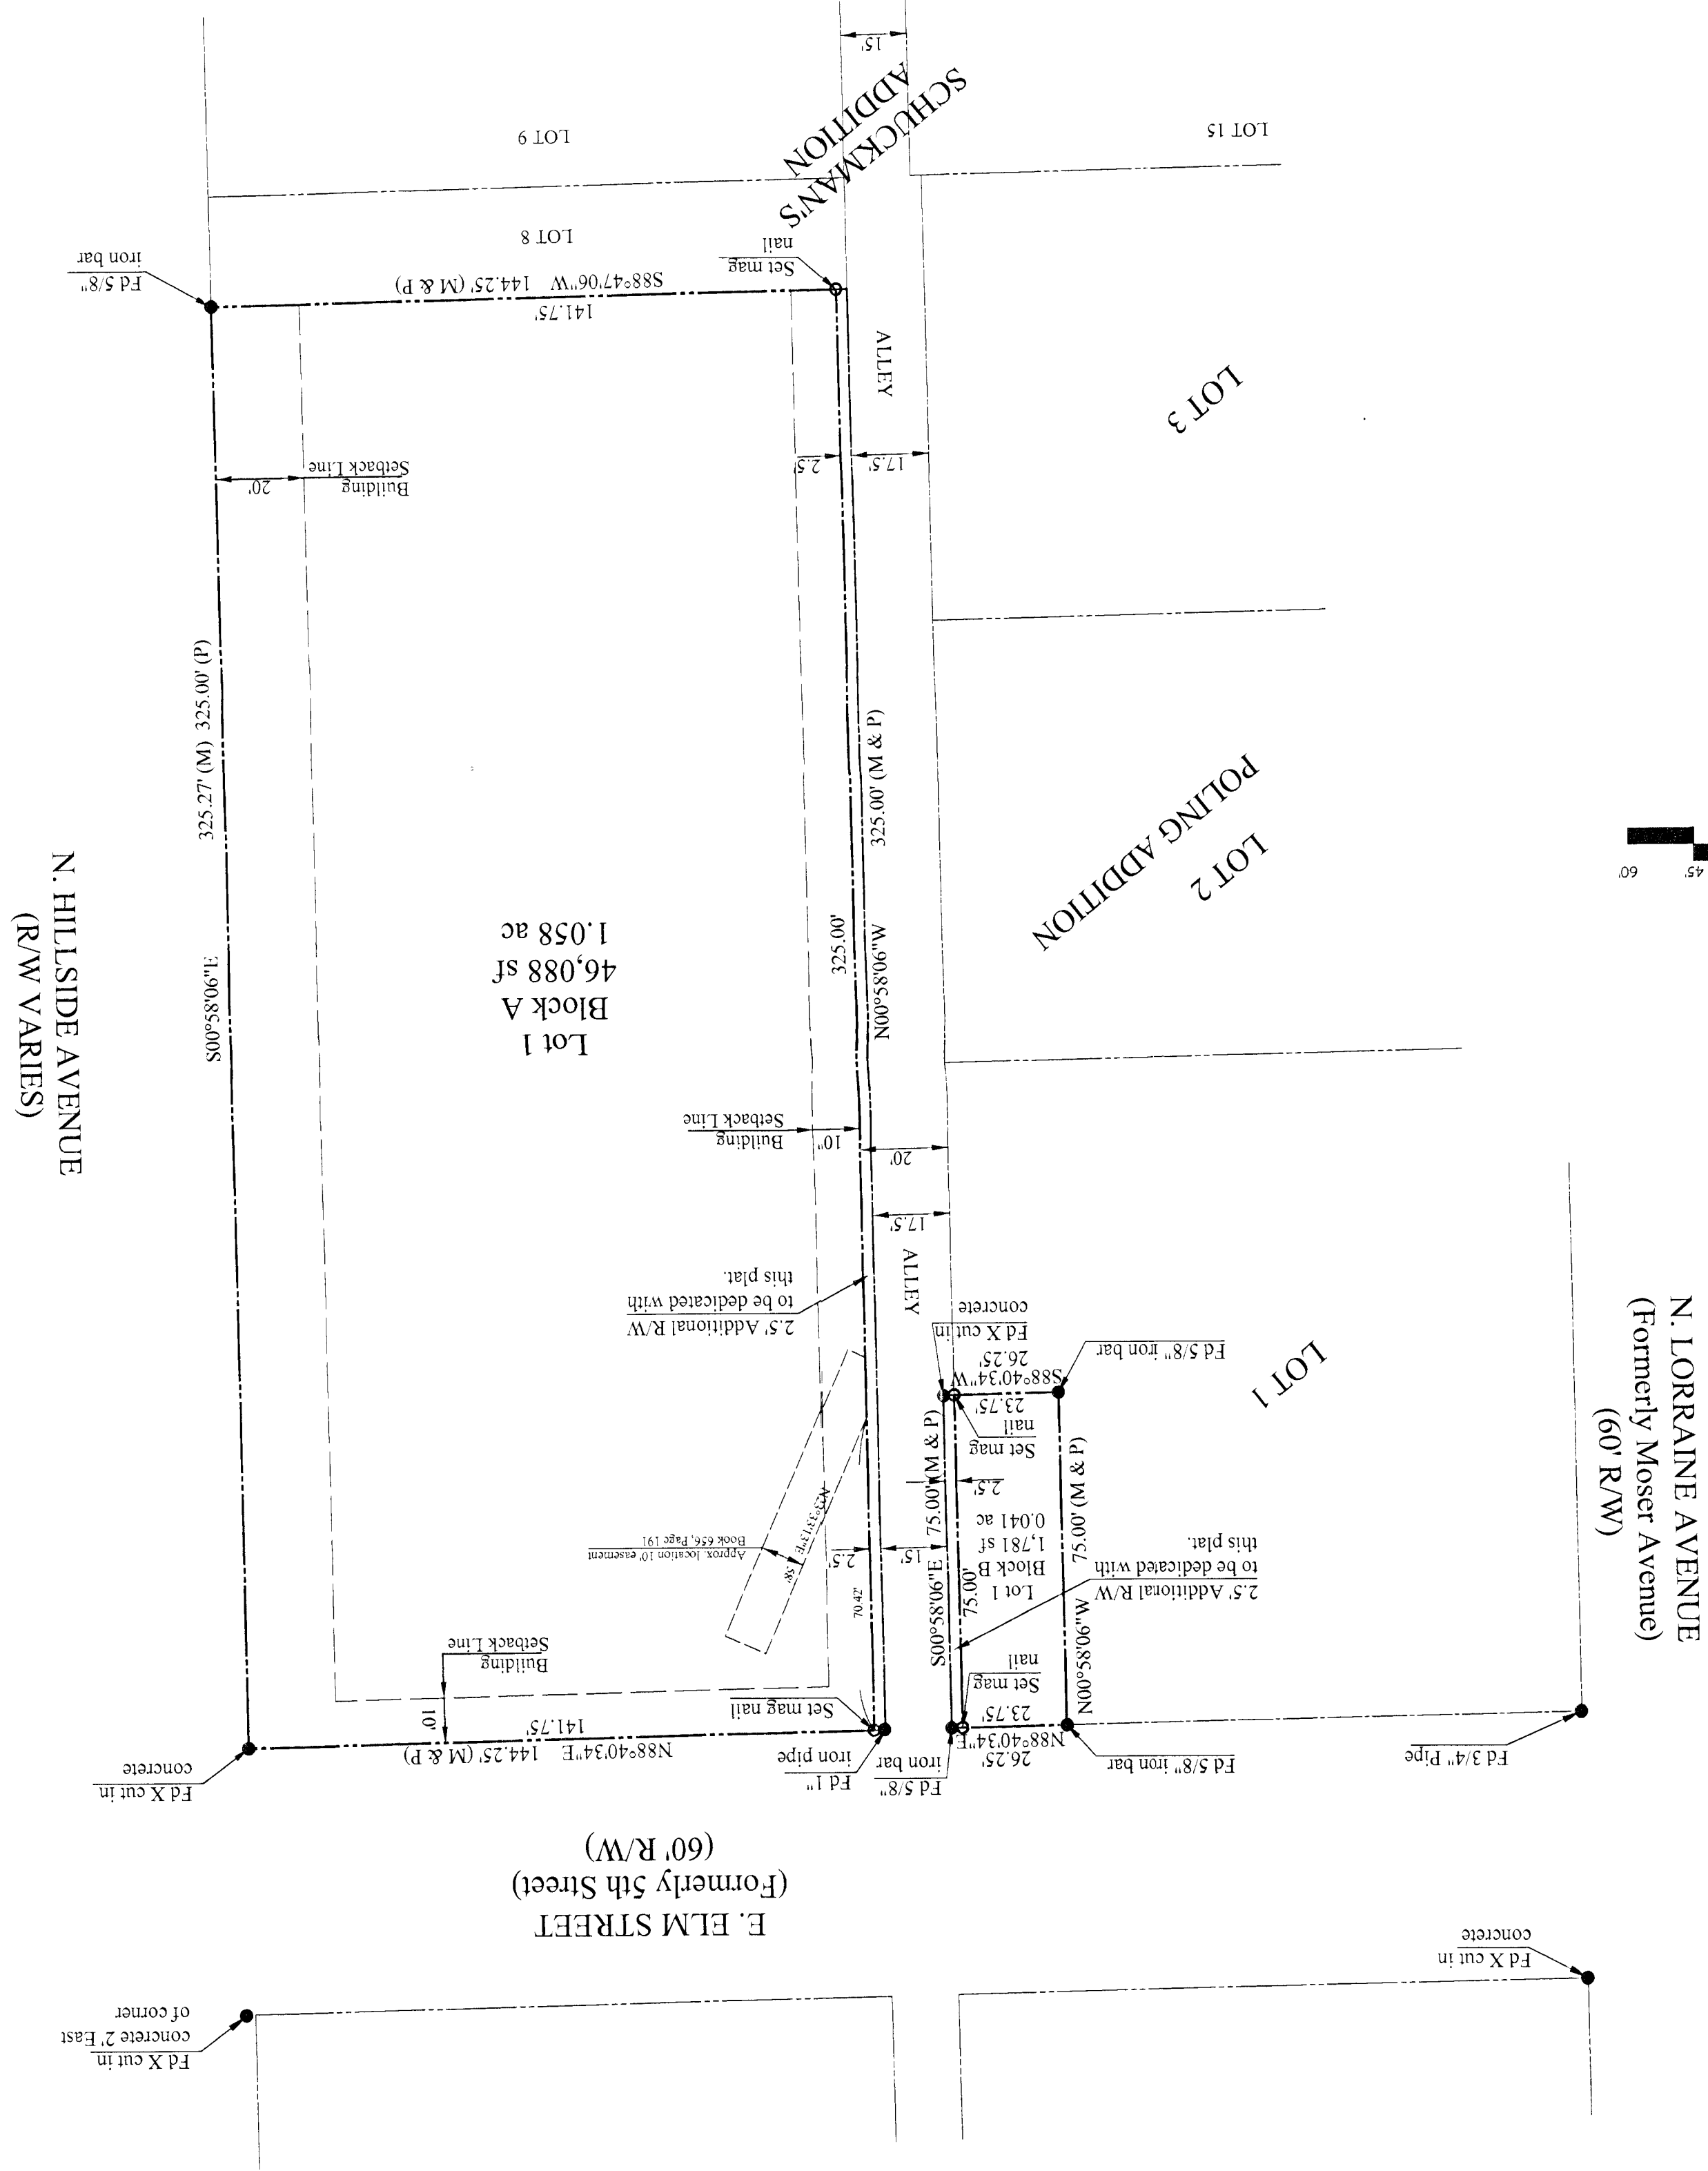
15'

SCHUCKMANN'S ADDITION

LOT 9

LOT 15

LOT 8

Set mag nail

Fd 5/8" iron bar

S88°47'06"W 144.25' (M & P)

141.75'

ALLEY

LOT 3

2.5'

17.5'

Building Setback Line

20'

325.27' (M) 325.00' (P)

325.00' (M & P)

POLING ADDITION

LOT 2

N. HILLSIDE AVENUE (R/W VARIES)

S00°58'06"E

Lot 1
Block A
46,088 sf
1.058 ac

325.00'

N00°58'06"W

Building Setback Line

10'

20'

17.5'

ALLEY

2.5' Additional R/W to be dedicated with this plat.

Fd X cut in concrete

Fd 5/8" iron bar

S88°40'34"W 26.25'

LOT 1

N. LORRAINE AVENUE (Formerly Moser Avenue) (60' R/W)

Set mag nail

23.75'

2.5'

75.00' (M & P)

Lot 1
Block B
1,781 sf
0.041 ac

2.5' Additional R/W to be dedicated with this plat.

Approx. location 10' easement Book 656, Page 191

2.5'

15'

75.00'

S00°58'06"E

N00°58'06"W

70.42'

Building Setback Line

Set mag nail

Set mag nail

23.75'

10'

141.75'

N88°40'34"E 144.25' (M & P)

N88°40'34"E 26.25'

Fd X cut in concrete

Fd 1" iron pipe

Fd 5/8" iron bar

Fd 5/8" iron bar

Fd 3/4" Pipe

E. ELM STREET (Formerly 5th Street) (60' R/W)

Fd X cut in concrete

Fd X cut in concrete 2' East of corner

60'

45'